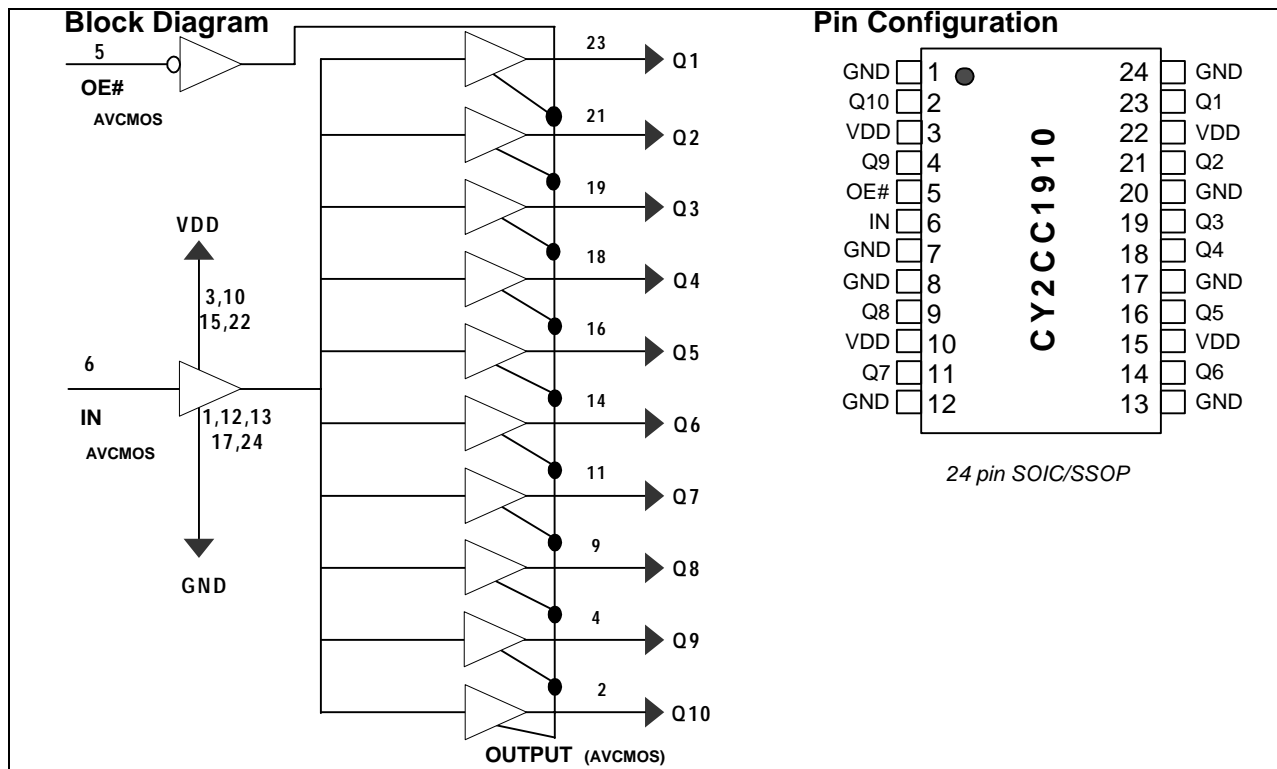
Block Diagram

5

OE#

AVCMOS

VDD

3,10
15,22

6

IN

AVCMOS

1,12,13
17,24

GND

23 Q1
21 Q2
19 Q3
18 Q4
16 Q5
14 Q6
11 Q7
9 Q8
4 Q9
2 Q10

OUTPUT (AVCMOS)

Pin Configuration

| | | | |
|---|---|---|---|
| GND | 1 | 24 | GND |
| Q10 | 2 | 23 | Q1 |
| VDD | 3 | 22 | VDD |
| Q9 | 4 | 21 | Q2 |
| OE# | 5 | 20 | GND |
| IN | 6 | 19 | Q3 |
| GND | 7 | 18 | Q4 |
| GND | 8 | 17 | GND |
| Q8 | 9 | 16 | Q5 |
| VDD | 10 | 15 | VDD |
| Q7 | 11 | 14 | Q6 |
| GND | 12 | 13 | GND |

CY2CC1910

24 pin SOIC/SSOP